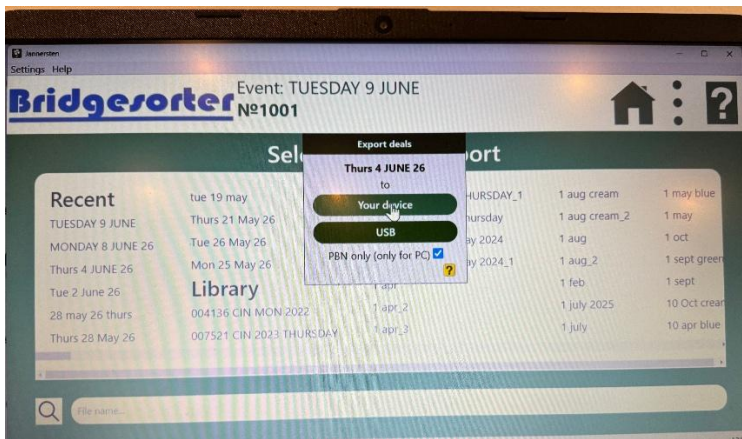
Jannersten
Settings Help

Bridgesorter Event: TUESDAY 9 JUNE
№1001

Sel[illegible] ort

Export deals
Thurs 4 JUNE 26
to
Your device
USB
PBN only (only for PC)
?

Recent
TUESDAY 9 JUNE
MONDAY 8 JUNE 26
Thurs 4 JUNE 26
Tue 2 June 26
28 may 26 thurs
Thurs 28 May 26

tue 19 may
Thurs 21 May 26
Tue 26 May 26
Mon 25 May 26
Library
004136 CIN MON 2022
007521 CIN 2023 THURSDAY

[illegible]HURSDAY_1
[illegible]hursday
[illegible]ay 2024
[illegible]ay 2024_1
1 apr
1 apr_2
1 apr_3

1 aug cream
1 aug cream_2
1 aug
1 aug_2
1 feb
1 july 2025
1 july

1 may blue
1 may
1 oct
1 sept green
1 sept
10 Oct crear
10 apr blue

File name...